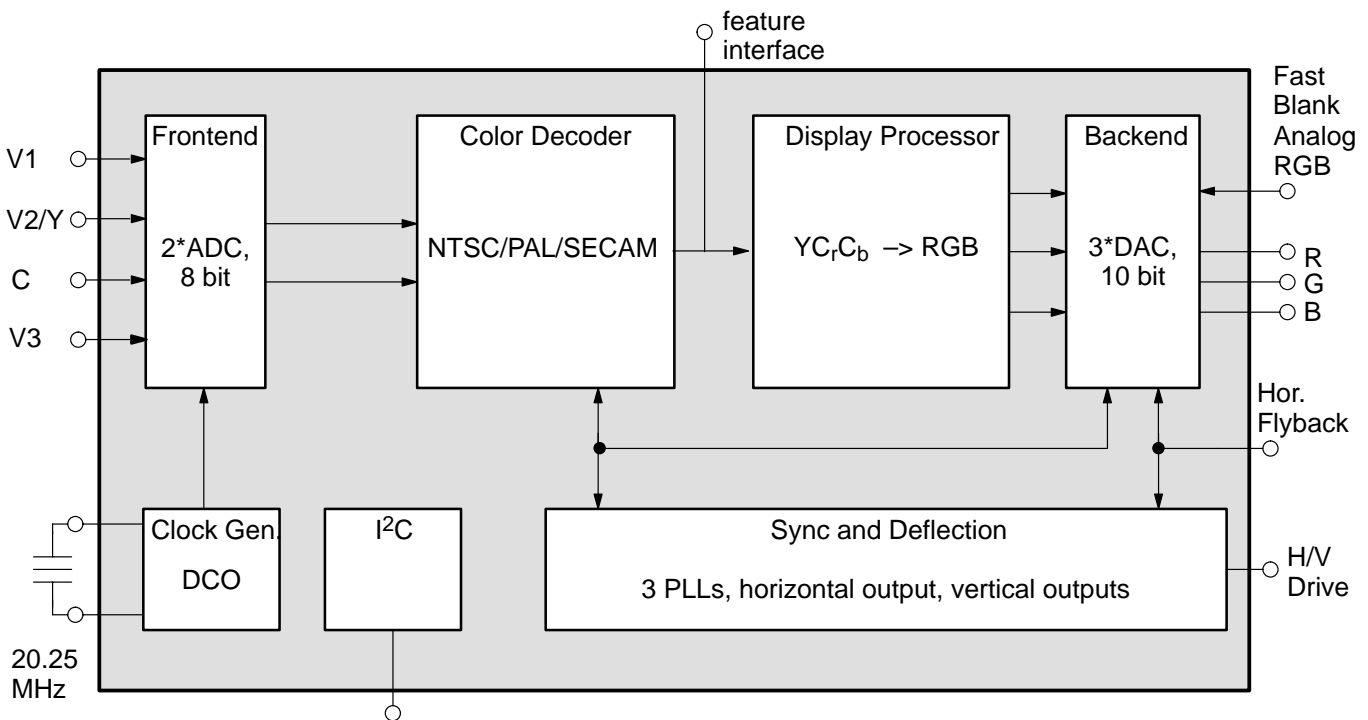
feature interface

Fast Blank Analog RGB

V1

V2/Y

C

V3

Frontend

2*ADC, 8 bit

Color Decoder

NTSC/PAL/SECAM

Display Processor

$YC_rC_b$ –> RGB

Backend

3*DAC, 10 bit

R

G

B

Hor. Flyback

Clock Gen.

DCO

$I^2C$

Sync and Deflection

3 PLLs, horizontal output, vertical outputs

H/V Drive

20.25 MHz